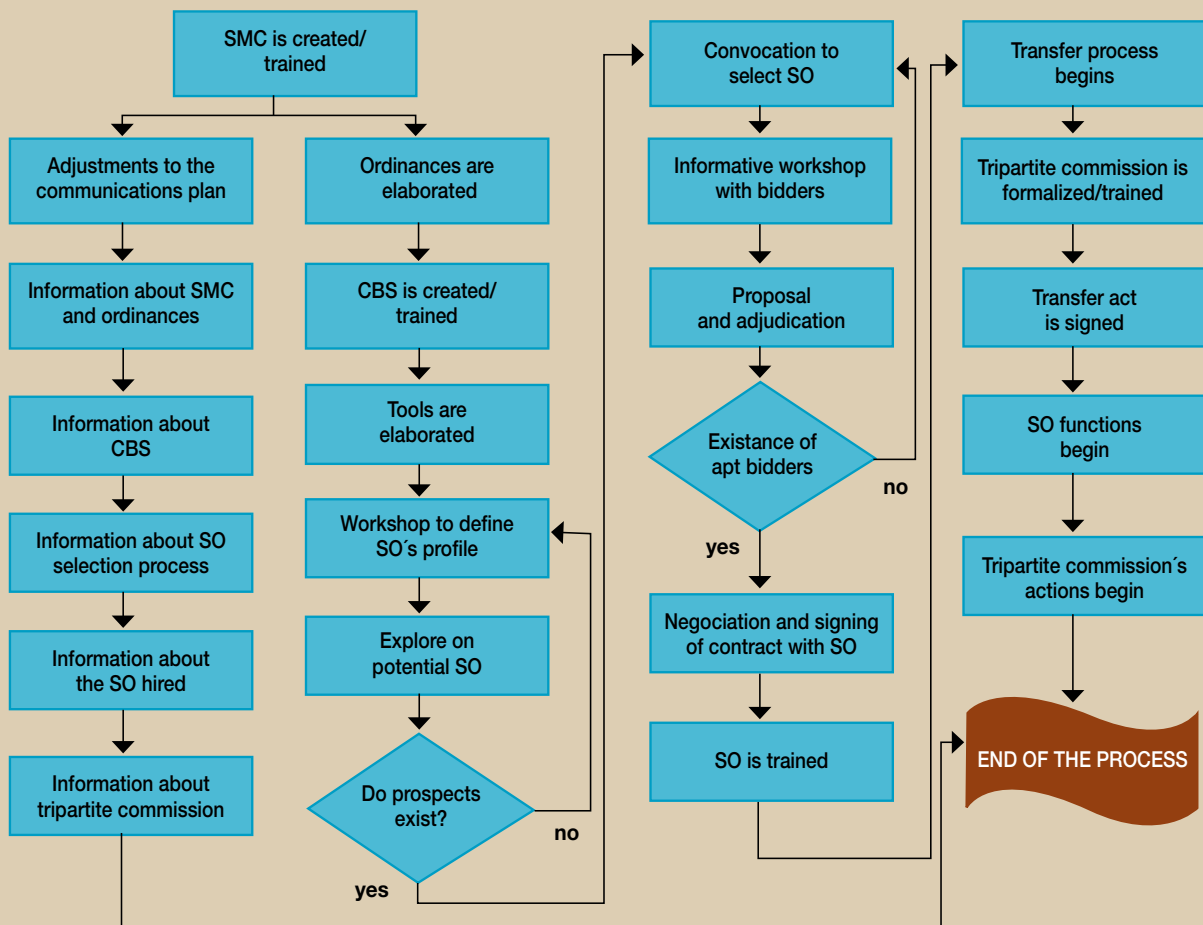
SMC is created/ trained

Adjustments to the communications plan

Information about SMC and ordinances

Information about CBS

Information about SO selection process

Information about the SO hired

Information about tripartite commission

Ordinances are elaborated

CBS is created/ trained

Tools are elaborated

Workshop to define SO´s profile

Explore on potential SO

Do prospects exist?

no

yes

Convocation to select SO

Informative workshop with bidders

Proposal and adjudication

Existance of apt bidders

no

yes

Negociation and signing of contract with SO

SO is trained

Transfer process begins

Tripartite commission is formalized/trained

Transfer act is signed

SO functions begin

Tripartite commission´s actions begin

END OF THE PROCESS